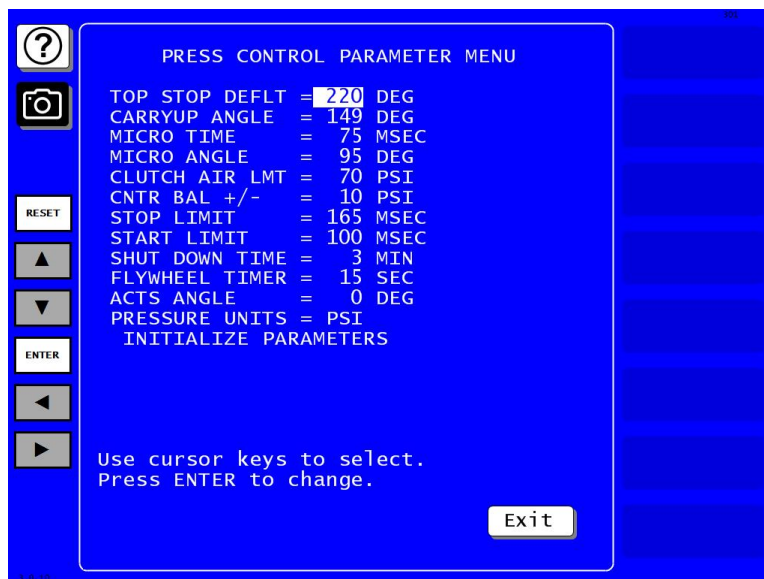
?

RESET

▲

▼

ENTER

◄

►

PRESS CONTROL PARAMETER MENU

TOP STOP DEFLT = 220 DEG
CARRYUP ANGLE = 149 DEG
MICRO TIME = 75 MSEC
MICRO ANGLE = 95 DEG
CLUTCH AIR LMT = 70 PSI
CNTR BAL +/- = 10 PSI
STOP LIMIT = 165 MSEC
START LIMIT = 100 MSEC
SHUT DOWN TIME = 3 MIN
FLYWHEEL TIMER = 15 SEC
ACTS ANGLE = 0 DEG
PRESSURE UNITS = PSI
INITIALIZE PARAMETERS

Use cursor keys to select.
Press ENTER to change.

Exit